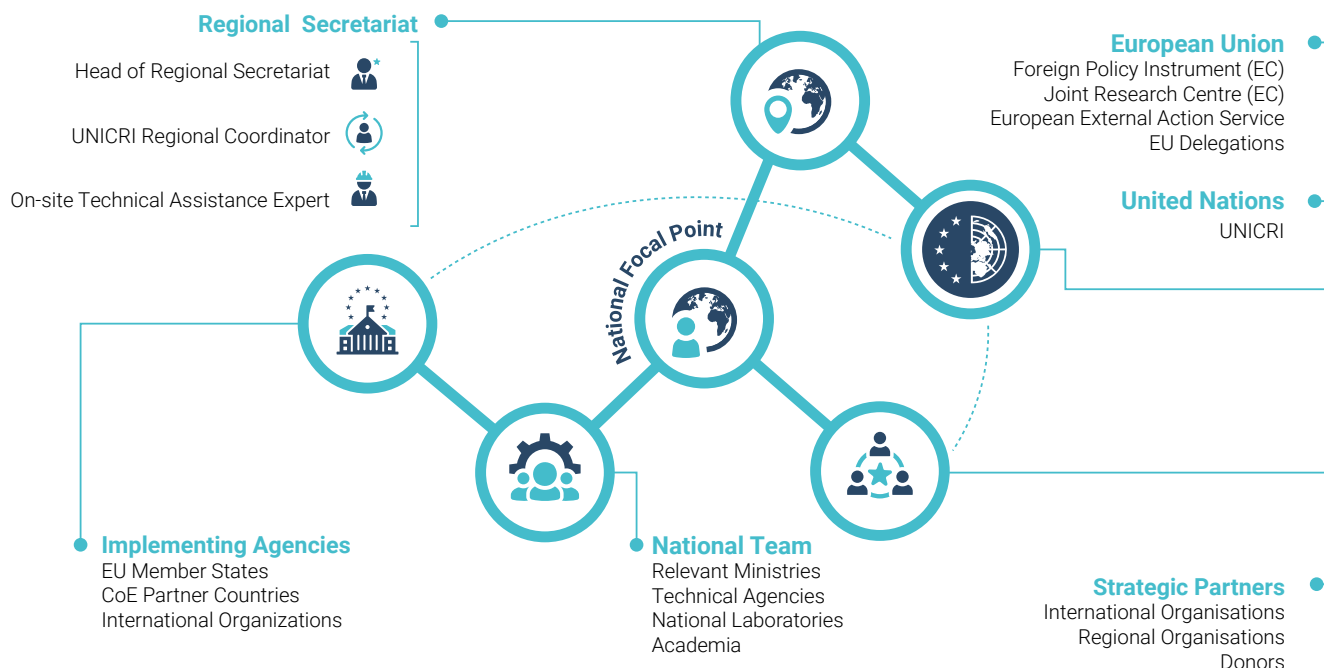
Regional Secretariat

Head of Regional Secretariat

UNICRI Regional Coordinator

On-site Technical Assistance Expert

European Union
Foreign Policy Instrument (EC)
Joint Research Centre (EC)
European External Action Service
EU Delegations

United Nations
UNICRI

National Focal Point

Implementing Agencies
EU Member States
CoE Partner Countries
International Organizations

National Team
Relevant Ministries
Technical Agencies
National Laboratories
Academia

Strategic Partners
International Organisations
Regional Organisations
Donors